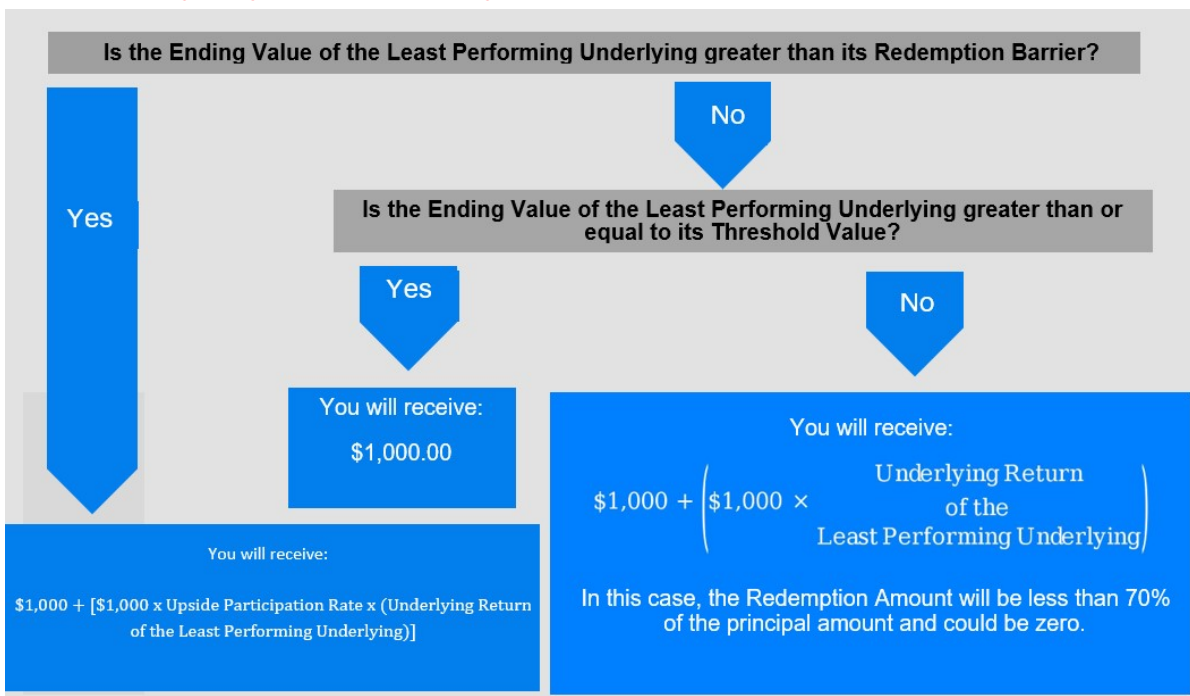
Is the Ending Value of the Least Performing Underlying greater than its Redemption Barrier?

No

Yes

Is the Ending Value of the Least Performing Underlying greater than or equal to its Threshold Value?

Yes

No

You will receive:

$1,000.00

You will receive:

$\$1,000 + \left(\$1,000 \times \begin{array}{c}\text{Underlying Return}\\ \text{of the}\\ \text{Least Performing Underlying}\end{array}\right)$

In this case, the Redemption Amount will be less than 70% of the principal amount and could be zero.

You will receive:

$1,000 + [$1,000 x Upside Participation Rate x (Underlying Return of the Least Performing Underlying)]